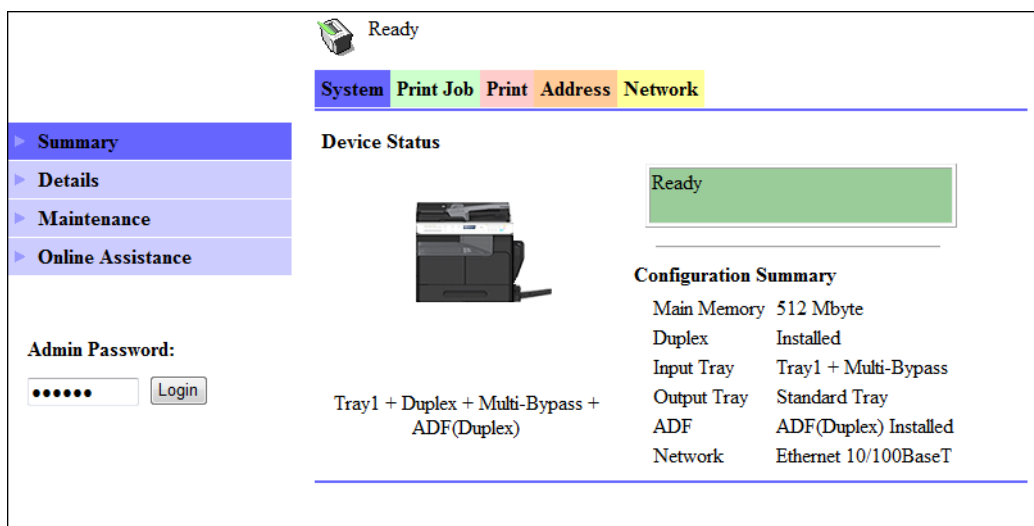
Ready

System | Print Job | Print | Address | Network

Summary
Details
Maintenance
Online Assistance

Admin Password:
•••••• Login

Device Status

Ready

Tray1 + Duplex + Multi-Bypass + ADF(Duplex)

Configuration Summary

| | |
|---|---|
| Main Memory | 512 Mbyte |
| Duplex | Installed |
| Input Tray | Tray1 + Multi-Bypass |
| Output Tray | Standard Tray |
| ADF | ADF(Duplex) Installed |
| Network | Ethernet 10/100BaseT |